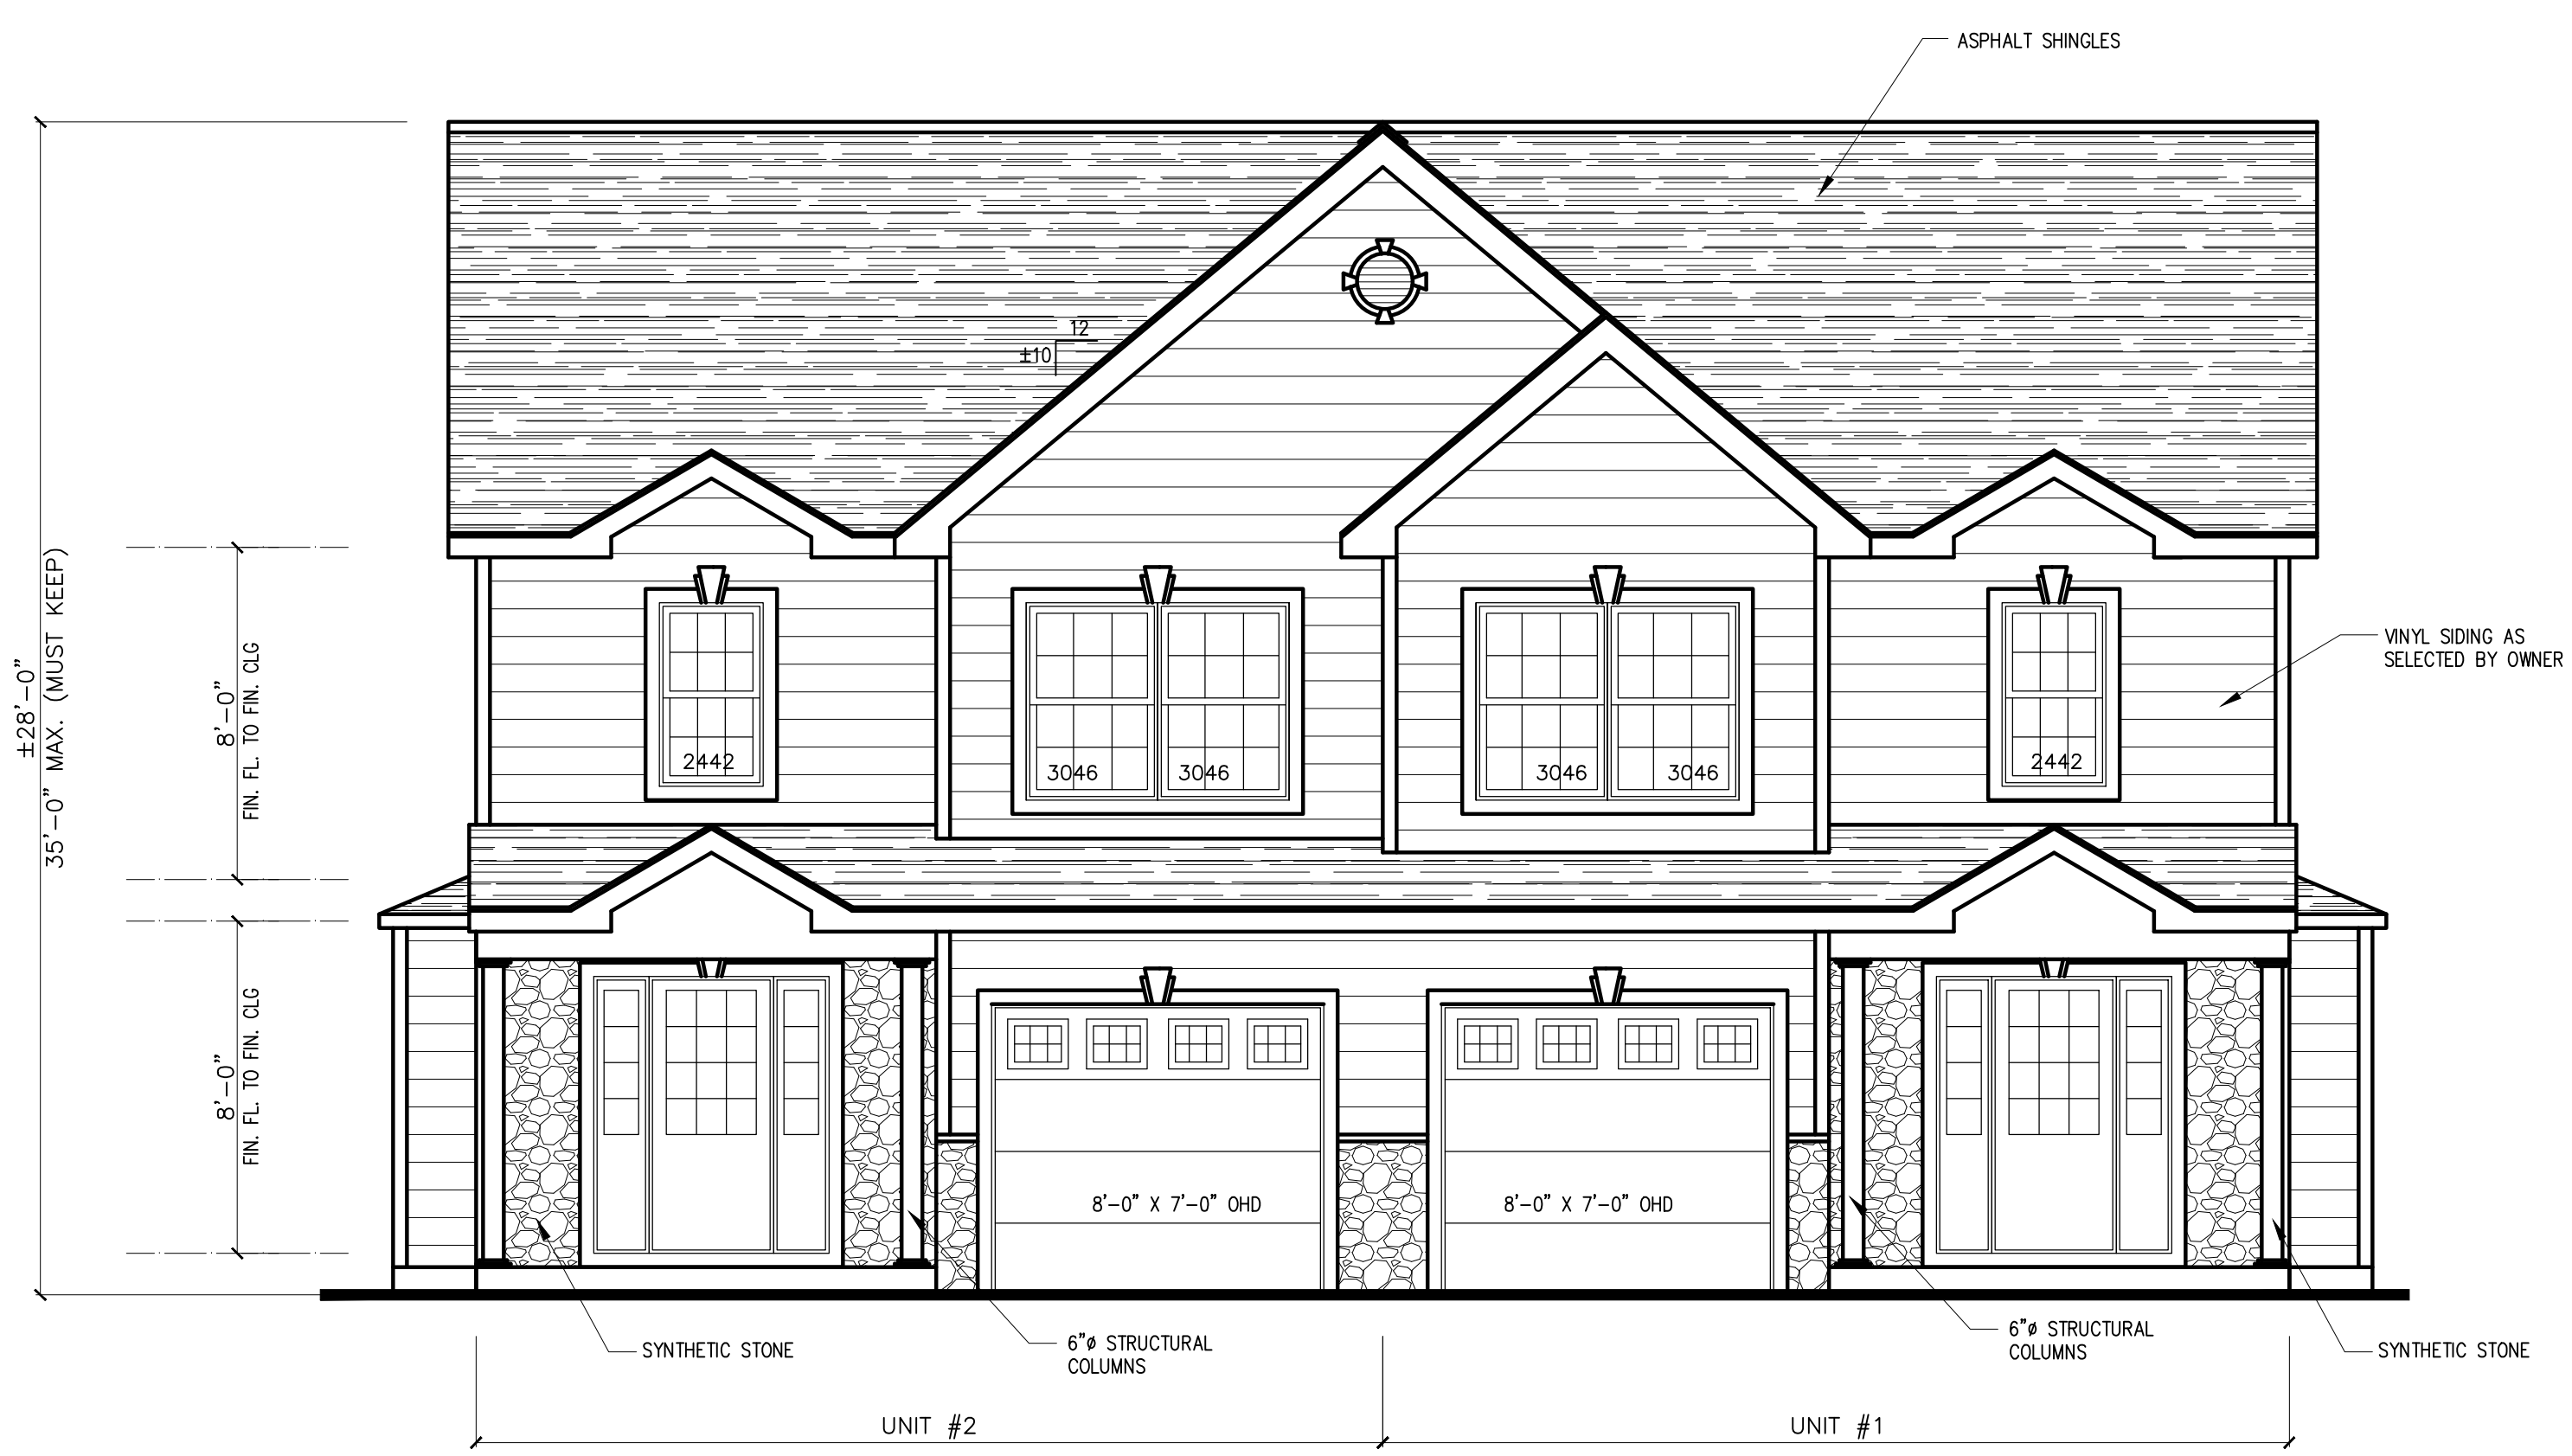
ASPHALT SHINGLES

±28'-0"
35'-0" MAX. (MUST KEEP)

8'-0"
FIN. FL. TO FIN. CLG

8'-0"
FIN. FL. TO FIN. CLG

12
±10

VINYL SIDING AS SELECTED BY OWNER

2442

3046 3046

3046 3046

2442

8'-0" X 7'-0" OHD

8'-0" X 7'-0" OHD

SYNTHETIC STONE

6"ø STRUCTURAL COLUMNS

6"ø STRUCTURAL COLUMNS

SYNTHETIC STONE

UNIT #2

UNIT #1